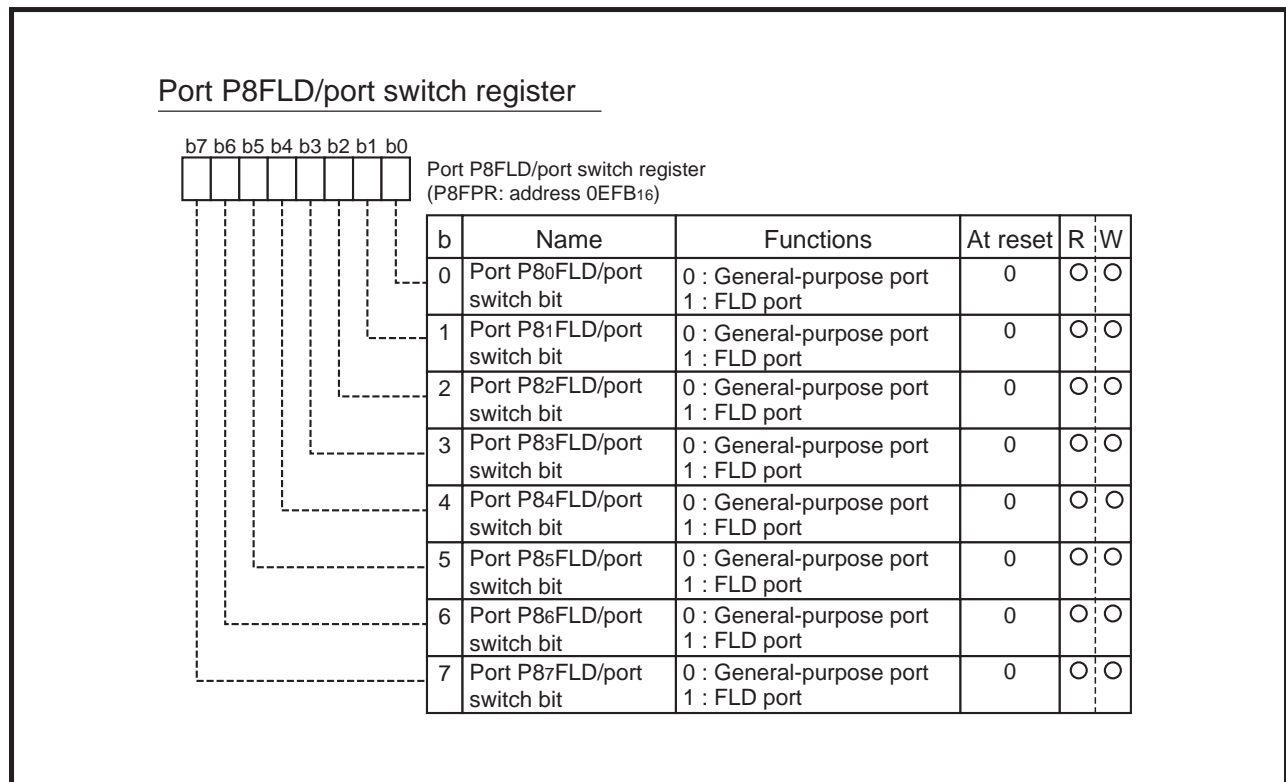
Port P8FLD/port switch register

b7 b6 b5 b4 b3 b2 b1 b0

Port P8FLD/port switch register
(P8FPR: address $0EFB_{16}$)

| b | Name | Functions | At reset | R | W |
|---|---|---|---|---|---|
| 0 | Port $P8_0$FLD/port switch bit | 0 : General-purpose port<br>1 : FLD port | 0 | O | O |
| 1 | Port $P8_1$FLD/port switch bit | 0 : General-purpose port<br>1 : FLD port | 0 | O | O |
| 2 | Port $P8_2$FLD/port switch bit | 0 : General-purpose port<br>1 : FLD port | 0 | O | O |
| 3 | Port $P8_3$FLD/port switch bit | 0 : General-purpose port<br>1 : FLD port | 0 | O | O |
| 4 | Port $P8_4$FLD/port switch bit | 0 : General-purpose port<br>1 : FLD port | 0 | O | O |
| 5 | Port $P8_5$FLD/port switch bit | 0 : General-purpose port<br>1 : FLD port | 0 | O | O |
| 6 | Port $P8_6$FLD/port switch bit | 0 : General-purpose port<br>1 : FLD port | 0 | O | O |
| 7 | Port $P8_7$FLD/port switch bit | 0 : General-purpose port<br>1 : FLD port | 0 | O | O |